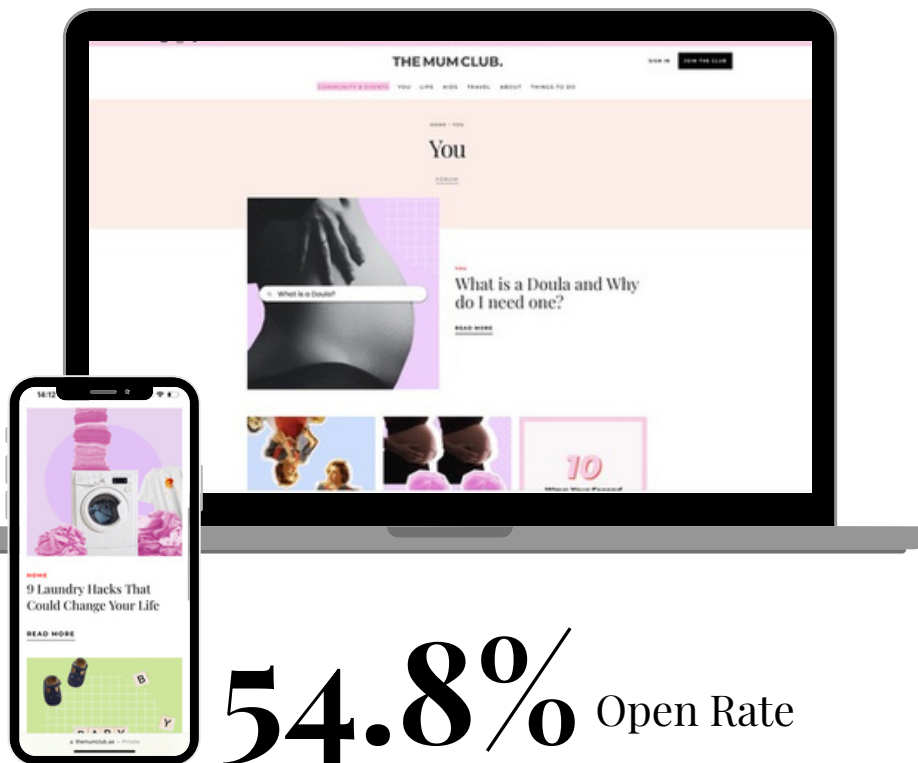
THE MUM CLUB.

SIGN IN JOIN THE CLUB

COMMUNITY & EVENTS YOU LIFE KIDS TRAVEL ABOUT THINGS TO DO

HOME / YOU

You

FORUM

What is a Doula?

YOU

What is a Doula and Why do I need one?

READ MORE

10

14:12

HOME

9 Laundry Hacks That Could Change Your Life

READ MORE

B

Y

themumclub.ae

54.8% Open Rate